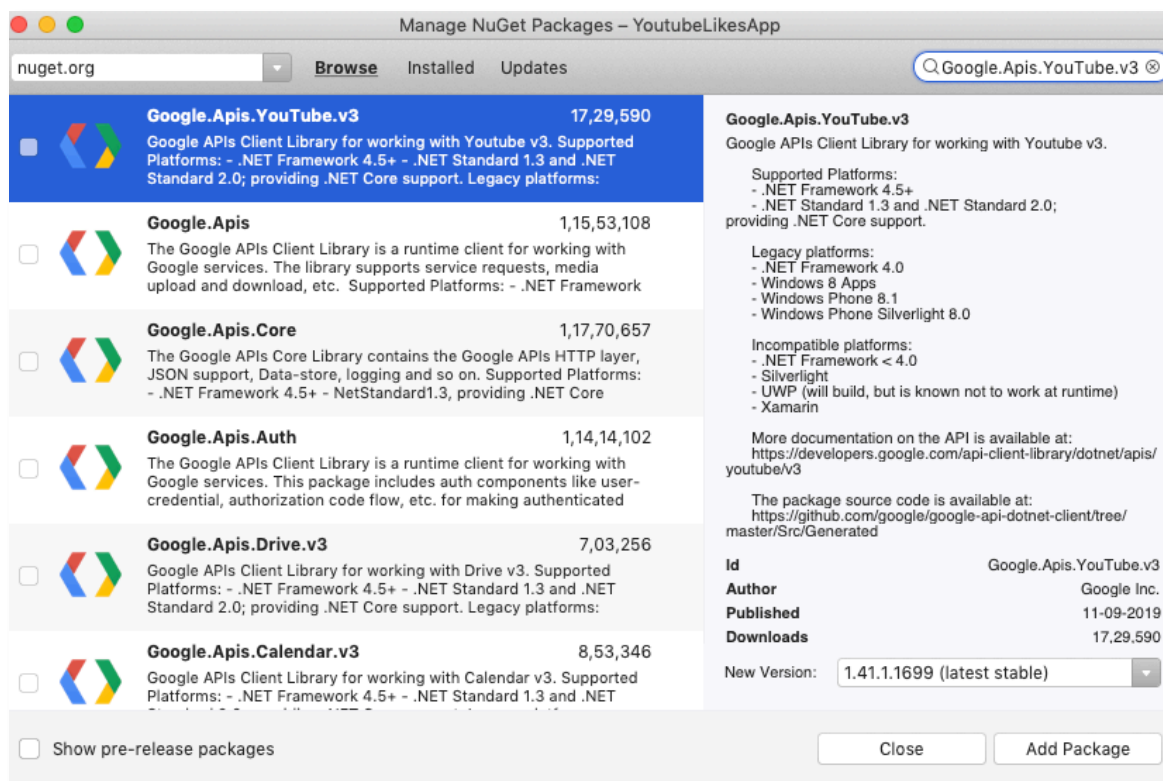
Manage NuGet Packages – YoutubeLikesApp

nuget.org

Browse Installed Updates

Google.Apis.YouTube.v3

Google.Apis.YouTube.v3 17,29,590
Google APIs Client Library for working with Youtube v3. Supported Platforms: - .NET Framework 4.5+ - .NET Standard 1.3 and .NET Standard 2.0; providing .NET Core support. Legacy platforms:

Google.Apis 1,15,53,108
The Google APIs Client Library is a runtime client for working with Google services. The library supports service requests, media upload and download, etc. Supported Platforms: - .NET Framework

Google.Apis.Core 1,17,70,657
The Google APIs Core Library contains the Google APIs HTTP layer, JSON support, Data-store, logging and so on. Supported Platforms: - .NET Framework 4.5+ - NetStandard1.3, providing .NET Core

Google.Apis.Auth 1,14,14,102
The Google APIs Client Library is a runtime client for working with Google services. This package includes auth components like user-credential, authorization code flow, etc. for making authenticated

Google.Apis.Drive.v3 7,03,256
Google APIs Client Library for working with Drive v3. Supported Platforms: - .NET Framework 4.5+ - .NET Standard 1.3 and .NET Standard 2.0; providing .NET Core support. Legacy platforms:

Google.Apis.Calendar.v3 8,53,346
Google APIs Client Library for working with Calendar v3. Supported Platforms: - .NET Framework 4.5+ - .NET Standard 1.3 and .NET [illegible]

Google.Apis.YouTube.v3
Google APIs Client Library for working with Youtube v3.

Supported Platforms:
- .NET Framework 4.5+
- .NET Standard 1.3 and .NET Standard 2.0; providing .NET Core support.

Legacy platforms:
- .NET Framework 4.0
- Windows 8 Apps
- Windows Phone 8.1
- Windows Phone Silverlight 8.0

Incompatible platforms:
- .NET Framework < 4.0
- Silverlight
- UWP (will build, but is known not to work at runtime)
- Xamarin

More documentation on the API is available at: https://developers.google.com/api-client-library/dotnet/apis/youtube/v3

The package source code is available at: https://github.com/google/google-api-dotnet-client/tree/master/Src/Generated

Id Google.Apis.YouTube.v3
Author Google Inc.
Published 11-09-2019
Downloads 17,29,590

New Version: 1.41.1.1699 (latest stable)

Show pre-release packages

Close Add Package